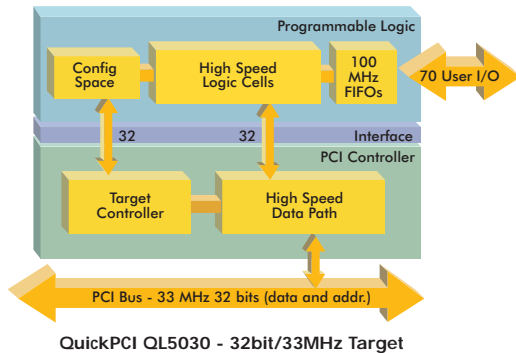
Programmable Logic

Config Space

High Speed Logic Cells

100 MHz FIFOs

70 User I/O

32

32

Interface

PCI Controller

Target Controller

High Speed Data Path

PCI Bus - 33 MHz 32 bits (data and addr.)

QuickPCI QL5030 - 32bit/33MHz Target